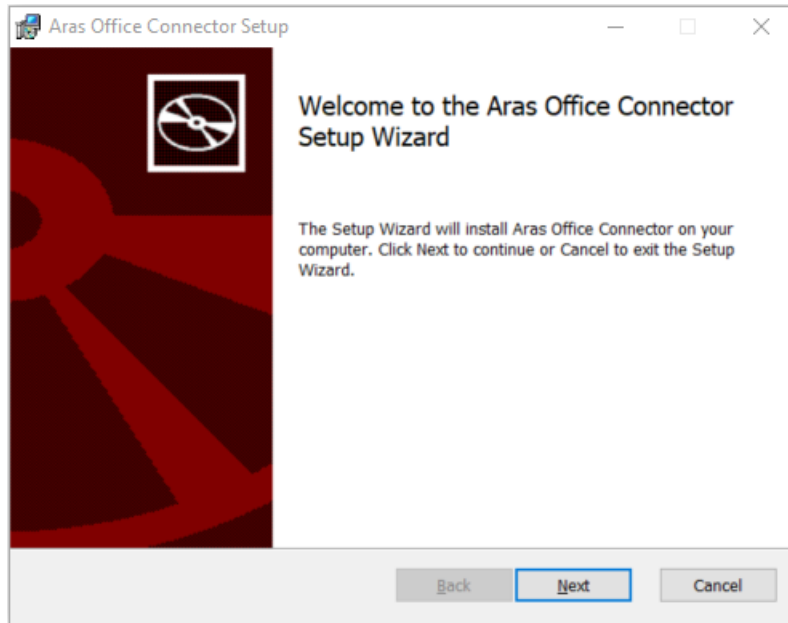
Aras Office Connector Setup

Welcome to the Aras Office Connector Setup Wizard

The Setup Wizard will install Aras Office Connector on your computer. Click Next to continue or Cancel to exit the Setup Wizard.

Back Next Cancel